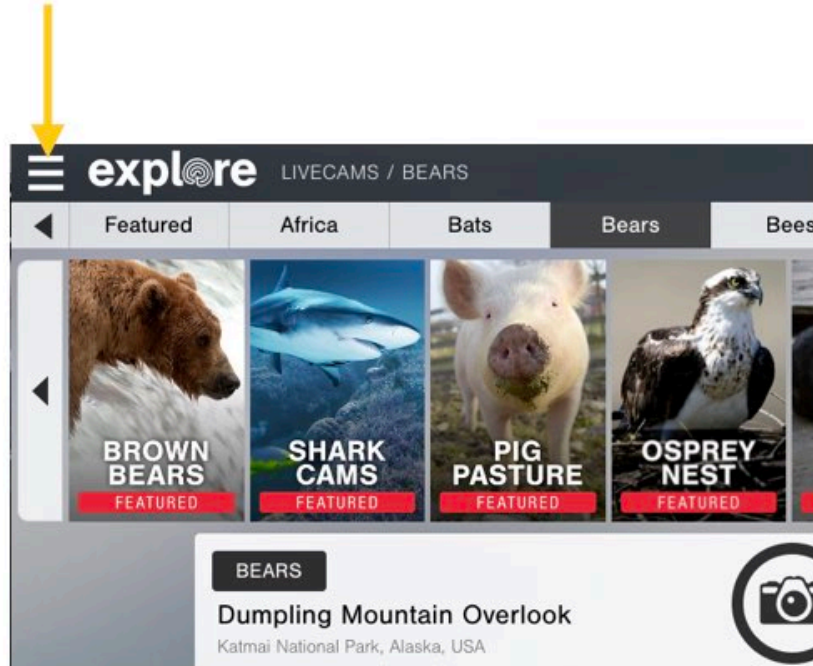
explore LIVECAMS / BEARS

Featured | Africa | Bats | Bears | Bees

BROWN BEARS
FEATURED

SHARK CAMS
FEATURED

PIG PASTURE
FEATURED

OSPREY NEST
FEATURED

BEARS

Dumpling Mountain Overlook

Katmai National Park, Alaska, USA